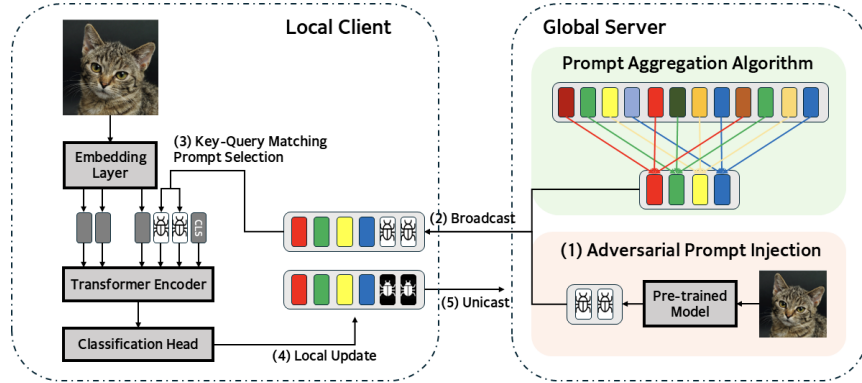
Local Client

Global Server

Prompt Aggregation Algorithm

(3) Key-Query Matching Prompt Selection

Embedding Layer

CLS

(2) Broadcast

(1) Adversarial Prompt Injection

Transformer Encoder

(5) Unicast

Pre-trained Model

Classification Head

(4) Local Update